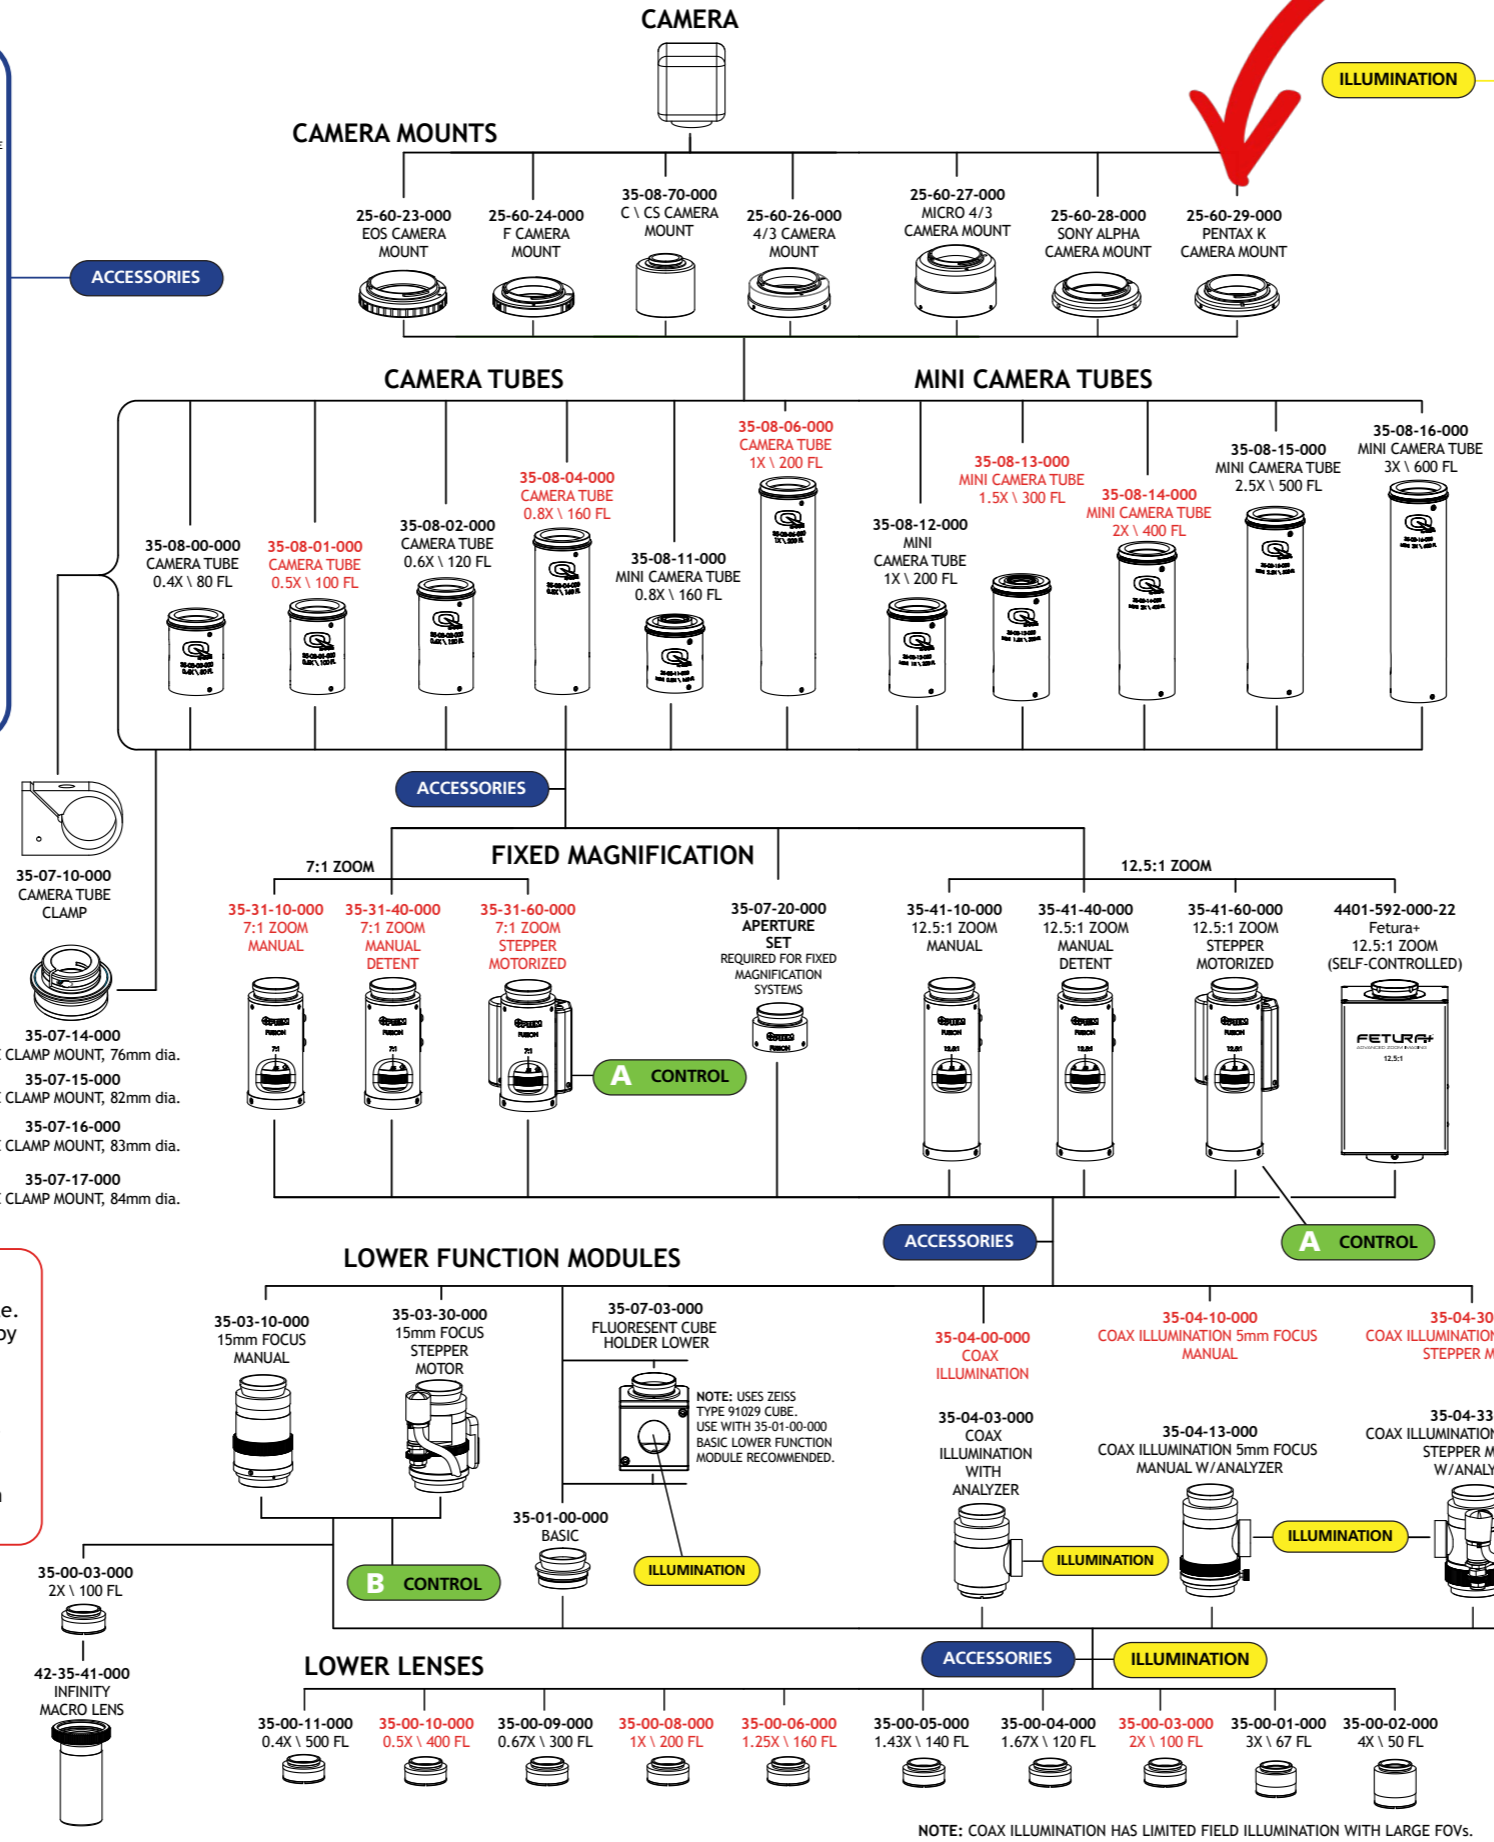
CAMERA

ILLUMINATION

CAMERA MOUNTS

ACCESSORIES

25-60-23-000 EOS CAMERA MOUNT

25-60-24-000 F CAMERA MOUNT

35-08-70-000 C \ CS CAMERA MOUNT

25-60-26-000 4/3 CAMERA MOUNT

25-60-27-000 MICRO 4/3 CAMERA MOUNT

25-60-28-000 SONY ALPHA CAMERA MOUNT

25-60-29-000 PENTAX K CAMERA MOUNT

CAMERA TUBES

MINI CAMERA TUBES

35-08-00-000 CAMERA TUBE 0.4X \ 80 FL

35-08-01-000 CAMERA TUBE 0.5X \ 100 FL

35-08-02-000 CAMERA TUBE 0.6X \ 120 FL

35-08-04-000 CAMERA TUBE 0.8X \ 160 FL

35-08-11-000 MINI CAMERA TUBE 0.8X \ 160 FL

35-08-06-000 CAMERA TUBE 1X \ 200 FL

35-08-12-000 MINI CAMERA TUBE 1X \ 200 FL

35-08-13-000 MINI CAMERA TUBE 1.5X \ 300 FL

35-08-14-000 MINI CAMERA TUBE 2X \ 400 FL

35-08-15-000 MINI CAMERA TUBE 2.5X \ 500 FL

35-08-16-000 MINI CAMERA TUBE 3X \ 600 FL

ACCESSORIES

35-07-10-000 CAMERA TUBE CLAMP

FIXED MAGNIFICATION

7:1 ZOOM

12.5:1 ZOOM

35-31-10-000 7:1 ZOOM MANUAL

35-31-40-000 7:1 ZOOM MANUAL DETENT

35-31-60-000 7:1 ZOOM STEPPER MOTORIZED

35-07-20-000 APERTURE SET REQUIRED FOR FIXED MAGNIFICATION SYSTEMS

35-41-10-000 12.5:1 ZOOM MANUAL

35-41-40-000 12.5:1 ZOOM MANUAL DETENT

35-41-60-000 12.5:1 ZOOM STEPPER MOTORIZED

4401-592-000-22 Fetura+ 12.5:1 ZOOM (SELF-CONTROLLED)

FETURA+

A CONTROL

35-07-14-000 CLAMP MOUNT, 76mm dia.

35-07-15-000 CLAMP MOUNT, 82mm dia.

35-07-16-000 CLAMP MOUNT, 83mm dia.

35-07-17-000 CLAMP MOUNT, 84mm dia.

ACCESSORIES

A CONTROL

LOWER FUNCTION MODULES

35-03-10-000 15mm FOCUS MANUAL

35-03-30-000 15mm FOCUS STEPPER MOTOR

35-07-03-000 FLUORESENT CUBE HOLDER LOWER

NOTE: USES ZEISS TYPE 91029 CUBE. USE WITH 35-01-00-000 BASIC LOWER FUNCTION MODULE RECOMMENDED.

35-04-00-000 COAX ILLUMINATION

35-04-10-000 COAX ILLUMINATION 5mm FOCUS MANUAL

35-04-30 COAX ILLUMINATION STEPPER M

35-04-03-000 COAX ILLUMINATION WITH ANALYZER

35-04-13-000 COAX ILLUMINATION 5mm FOCUS MANUAL W/ANALYZER

35-04-33 COAX ILLUMINATION STEPPER M W/ANALY

ILLUMINATION

ILLUMINATION

35-01-00-000 BASIC

ILLUMINATION

B CONTROL

35-00-03-000 2X \ 100 FL

42-35-41-000 INFINITY MACRO LENS

LOWER LENSES

ACCESSORIES

ILLUMINATION

35-00-11-000 0.4X \ 500 FL

35-00-10-000 0.5X \ 400 FL

35-00-09-000 0.67X \ 300 FL

35-00-08-000 1X \ 200 FL

35-00-06-000 1.25X \ 160 FL

35-00-05-000 1.43X \ 140 FL

35-00-04-000 1.67X \ 120 FL

35-00-03-000 2X \ 100 FL

35-00-01-000 3X \ 67 FL

35-00-02-000 4X \ 50 FL

NOTE: COAX ILLUMINATION HAS LIMITED FIELD ILLUMINATION WITH LARGE FOVs.